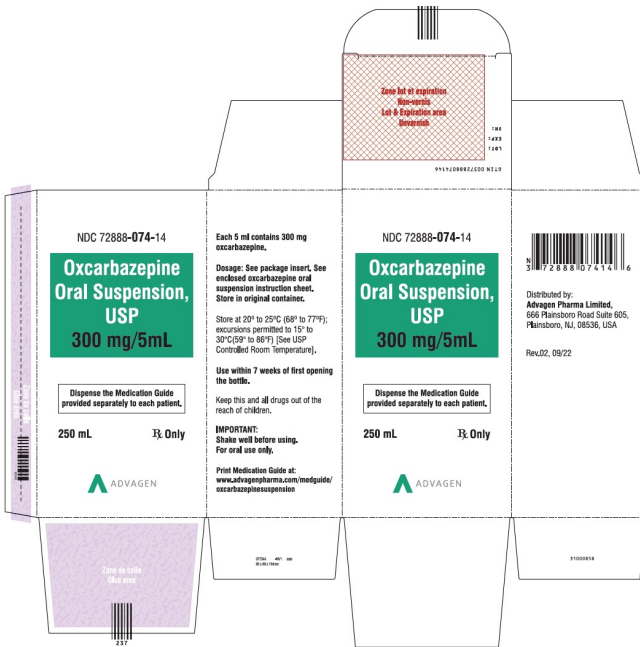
Zone lot et expiration
Non-vernis
Lot & Expiration area
Unvarnish

LOT:
EXP:
SN:

GTIN 00372888074146

NDC 72888-074-14

Oxcarbazepine Oral Suspension, USP
300 mg/5mL

Dispense the Medication Guide provided separately to each patient.

250 mL

℞ Only

ADVAGEN

Each 5 ml contains 300 mg oxcarbazepine.

Dosage: See package insert. See enclosed oxcarbazepine oral suspension instruction sheet. Store in original container.

Store at 20° to 25°C (68° to 77°F); excursions permitted to 15° to 30°C(59° to 86°F) [See USP Controlled Room Temperature].

Use within 7 weeks of first opening the bottle.

Keep this and all drugs out of the reach of children.

IMPORTANT:
Shake well before using.
For oral use only.

Print Medication Guide at:
www.advagenpharma.com/medguide/oxcarbazepinesuspension

NDC 72888-074-14

Oxcarbazepine Oral Suspension, USP
300 mg/5mL

Dispense the Medication Guide provided separately to each patient.

250 mL

℞ Only

ADVAGEN

N 3 72888 07414 6

Distributed by:
Advagen Pharma Limited,
666 Plainsboro Road Suite 605,
Plainsboro, NJ, 08536, USA

Rev.02, 09/22

Zone de colle
Glue area

237

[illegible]

31000858